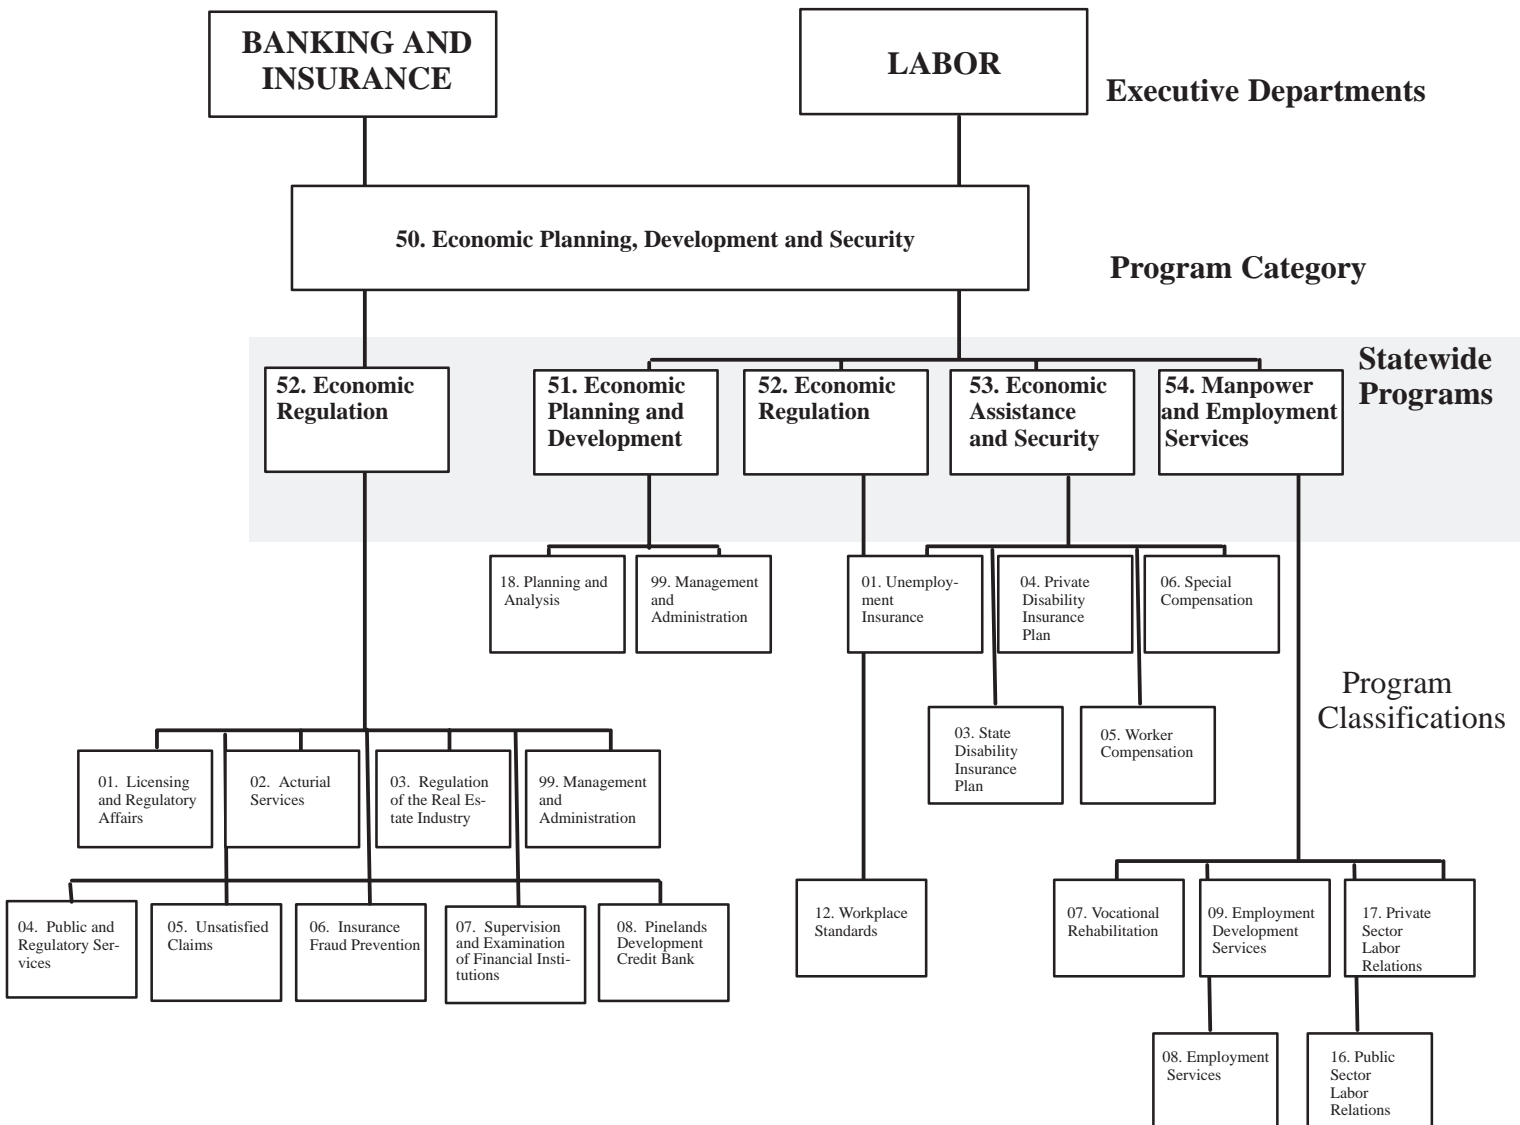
BANKING AND INSURANCE

LABOR

Executive Departments

50. Economic Planning, Development and Security

Program Category

Statewide Programs

52. Economic Regulation

51. Economic Planning and Development

52. Economic Regulation

53. Economic Assistance and Security

54. Manpower and Employment Services

18. Planning and Analysis

99. Management and Administration

01. Unemployment Insurance

04. Private Disability Insurance Plan

06. Special Compensation

Program Classifications

03. State Disability Insurance Plan

05. Worker Compensation

01. Licensing and Regulatory Affairs

02. Acturial Services

03. Regulation of the Real Estate Industry

99. Management and Administration

04. Public and Regulatory Services

05. Unsatisfied Claims

06. Insurance Fraud Prevention

07. Supervision and Examination of Financial Institutions

08. Pinelands Development Credit Bank

12. Workplace Standards

07. Vocational Rehabilitation

09. Employment Development Services

17. Private Sector Labor Relations

08. Employment Services

16. Public Sector Labor Relations